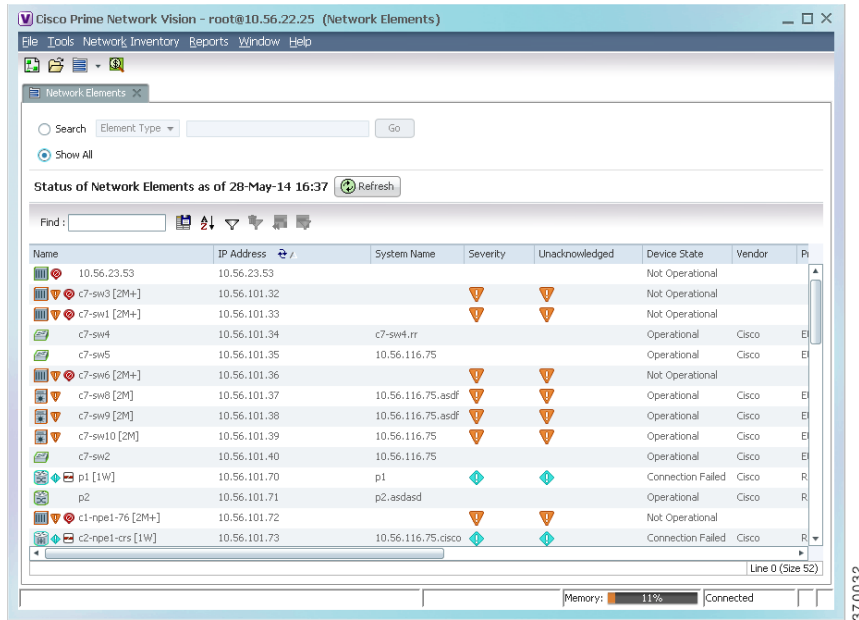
Cisco Prime Network Vision - root@10.56.22.25 (Network Elements)

File Tools Network Inventory Reports Window Help

Network Elements

Search Element Type Go

Show All

Status of Network Elements as of 28-May-14 16:37 Refresh

Find :

| Name | IP Address | System Name | Severity | Unacknowledged | Device State | Vendor | Pr |
|---|---|---|---|---|---|---|---|
| 10.56.23.53 | 10.56.23.53 | | | | Not Operational | | |
| c7-sw3 [2M+] | 10.56.101.32 | | | | Not Operational | | |
| c7-sw1 [2M+] | 10.56.101.33 | | | | Not Operational | | |
| c7-sw4 | 10.56.101.34 | c7-sw4.rr | | | Operational | Cisco | El |
| c7-sw5 | 10.56.101.35 | 10.56.116.75 | | | Operational | Cisco | El |
| c7-sw6 [2M+] | 10.56.101.36 | | | | Not Operational | | |
| c7-sw8 [2M] | 10.56.101.37 | 10.56.116.75.asdf | | | Operational | Cisco | El |
| c7-sw9 [2M] | 10.56.101.38 | 10.56.116.75.asdf | | | Operational | Cisco | El |
| c7-sw10 [2M] | 10.56.101.39 | 10.56.116.75 | | | Operational | Cisco | El |
| c7-sw2 | 10.56.101.40 | 10.56.116.75 | | | Operational | Cisco | El |
| p1 [1W] | 10.56.101.70 | p1 | | | Connection Failed | Cisco | R |
| p2 | 10.56.101.71 | p2.asdasd | | | Operational | Cisco | R |
| c1-npe1-76 [2M+] | 10.56.101.72 | | | | Not Operational | | |
| c2-npe1-crs [1W] | 10.56.101.73 | 10.56.116.75.cisco | | | Connection Failed | Cisco | R |

Line 0 (Size 52)

Memory: 11% Connected

370032